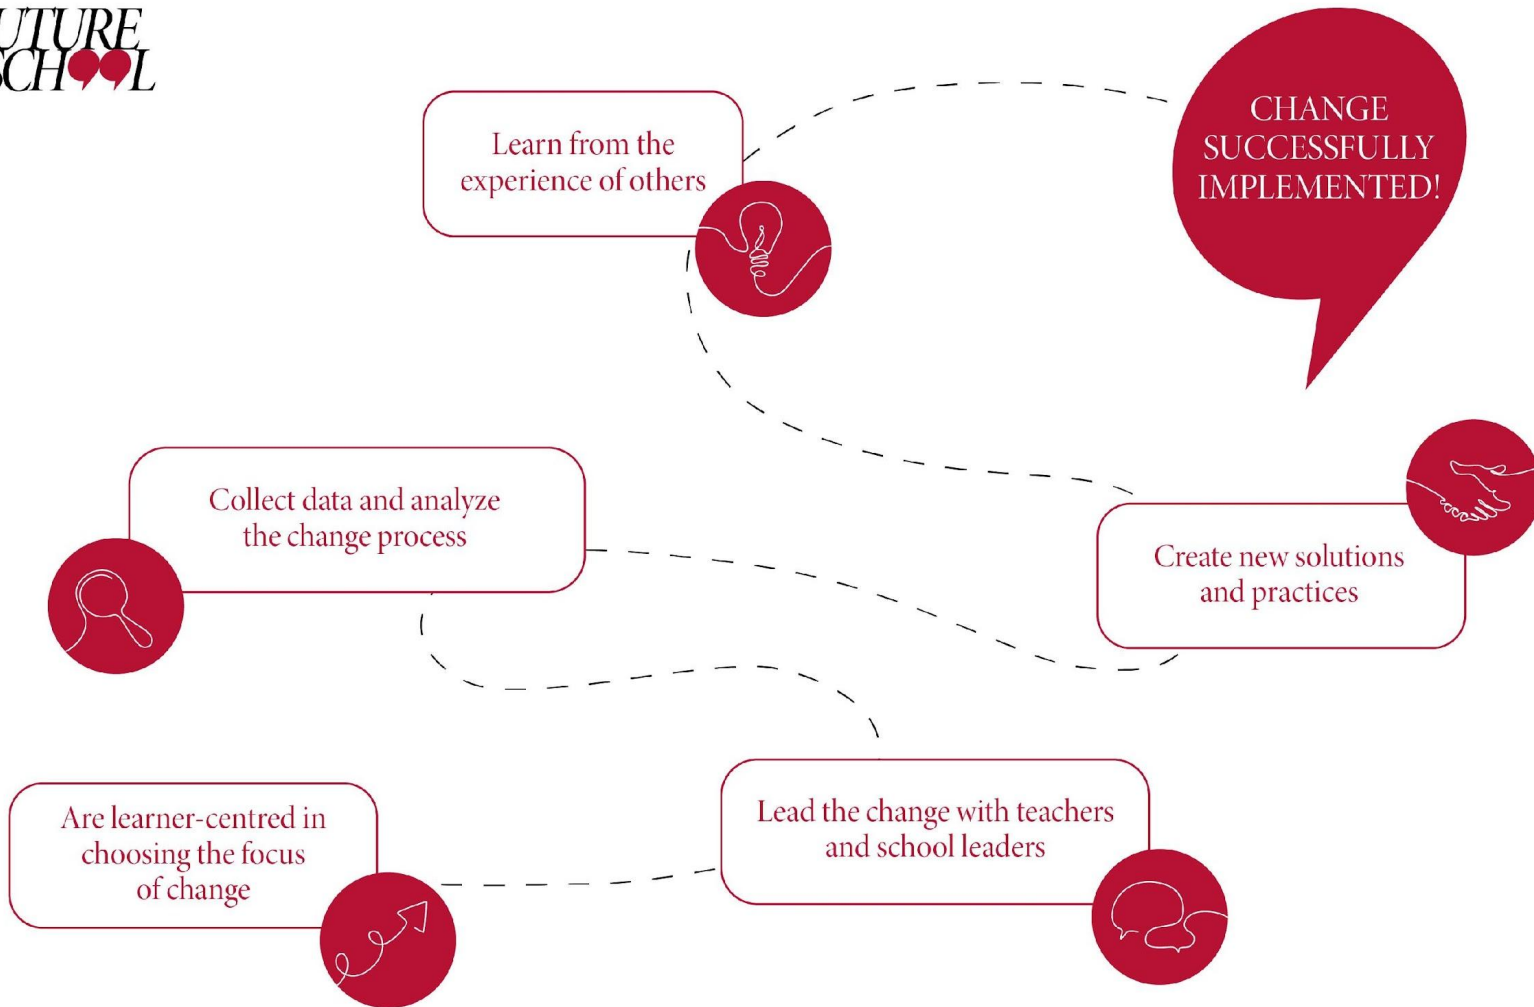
UTURE
CHOOL

Learn from the experience of others

CHANGE SUCCESSFULLY IMPLEMENTED!

Collect data and analyze the change process

Create new solutions and practices

Are learner-centred in choosing the focus of change

Lead the change with teachers and school leaders